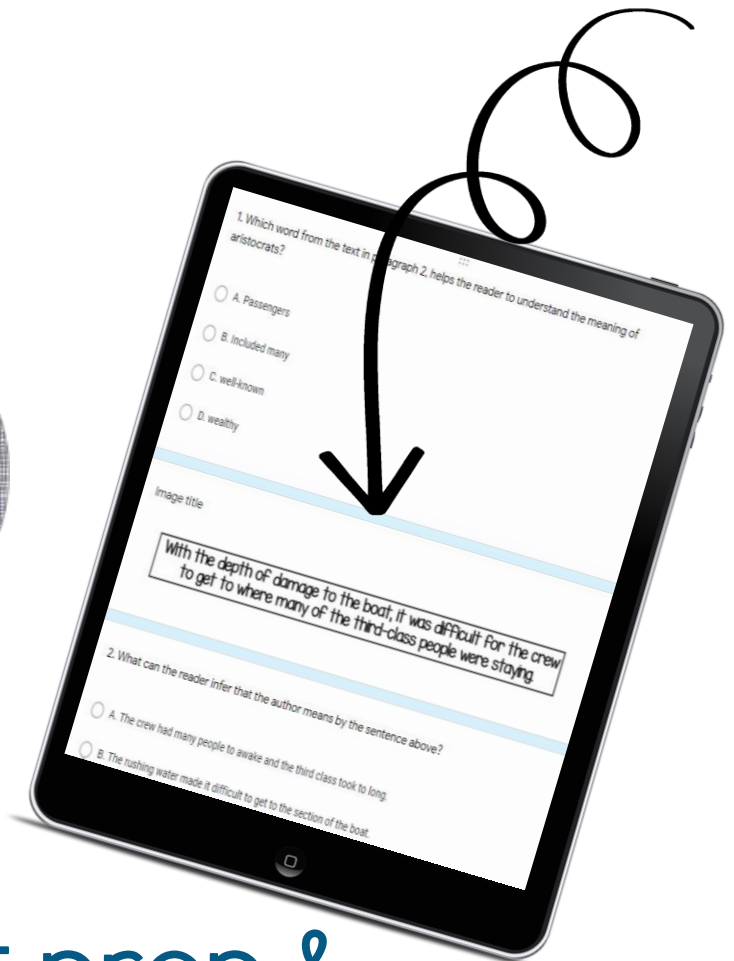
1. Which word from the text in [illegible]graph 2, helps the reader to understand the meaning of aristocrats?

A. Passengers

B. Included many

C. well-known

D. wealthy

Image title

With the depth of damage to the boat, it was difficult for the crew to get to where many of the third-class people were staying.

2. What can the reader infer that the author means by the sentence above?

A. The crew had many people to awake and the third class took to long.

B. The rushing water made it difficult to get to the section of the boat.

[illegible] prep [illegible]